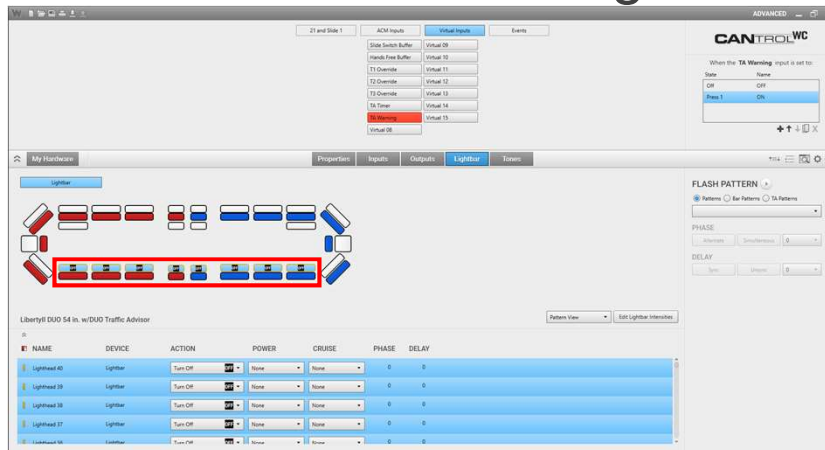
ADVANCED

21 and Slide 1 | ACM Inputs | Virtual Inputs | Events

Slide Switch Buffer | Virtual 09
Hands Free Buffer | Virtual 10
T1 Override | Virtual 11
T2 Override | Virtual 12
T3 Override | Virtual 13
TA Timer | Virtual 14
TA Warning | Virtual 15
Virtual 08

CANTROL WC

When the TA Warning input is set to:

| State | Name |
|---|---|
| Off | OFF |
| Press 1 | ON |

My Hardware

Properties | Inputs | Outputs | Lightbar | Tones

Lightbar

FLASH PATTERN

Patterns Bar Patterns TA Patterns

PHASE

Alternate Simultaneous 0

DELAY

Sync Unsync 0

Libertyll DUO 54 in. w/DUO Traffic Advisor

Pattern View | Edit Lightbar Intensities

| NAME | DEVICE | ACTION | POWER | CRUISE | PHASE | DELAY |
|---|---|---|---|---|---|---|
| Lighthead 40 | Lightbar | Turn Off OFF | None | None | 0 | 0 |
| Lighthead 39 | Lightbar | Turn Off OFF | None | None | 0 | 0 |
| Lighthead 38 | Lightbar | Turn Off OFF | None | None | 0 | 0 |
| Lighthead 37 | Lightbar | Turn Off OFF | None | None | 0 | 0 |
| Lighthead 36 | Lightbar | Turn Off OFF | None | None | 0 | 0 |